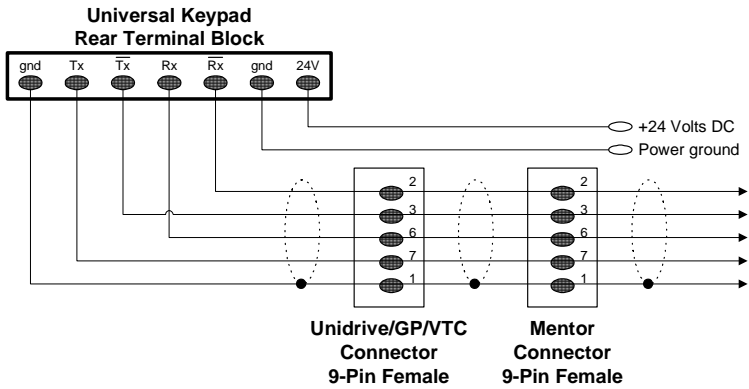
Universal Keypad
Rear Terminal Block

| gnd | Tx | $\overline{Tx}$ | Rx | $\overline{Rx}$ | gnd | 24V |
|---|---|---|---|---|---|---|

+24 Volts DC
Power ground

2
3
6
7
1

2
3
6
7
1

Unidrive/GP/VTC Connector 9-Pin Female

Mentor Connector 9-Pin Female